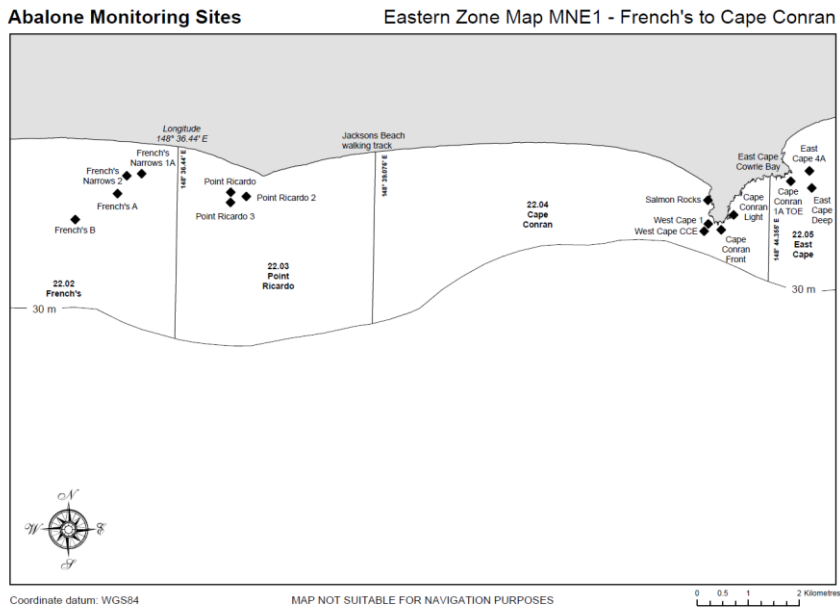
Abalone Monitoring Sites

Eastern Zone Map MNE1 - French's to Cape Conran

Longitude 148° 36.44' E

148° 36.44' E

Jacksons Beach walking track

148° 38.076' E

French's Narrows 1A

French's Narrows 2

French's A

French's B

Point Ricardo

Point Ricardo 2

Point Ricardo 3

22.02 French's

22.03 Point Ricardo

22.04 Cape Conran

Salmon Rocks

West Cape 1

West Cape CCE

Cape Conran Light

Cape Conran Front

East Cape Cowrie Bay

Cape Conran 1A TOE

East Cape 4A

East Cape Deep

148° 44.355' E

22.05 East Cape

30 m

30 m

N

W

E

S

Coordinate datum: WGS84

MAP NOT SUITABLE FOR NAVIGATION PURPOSES

0 0.5 1 2 Kilometres